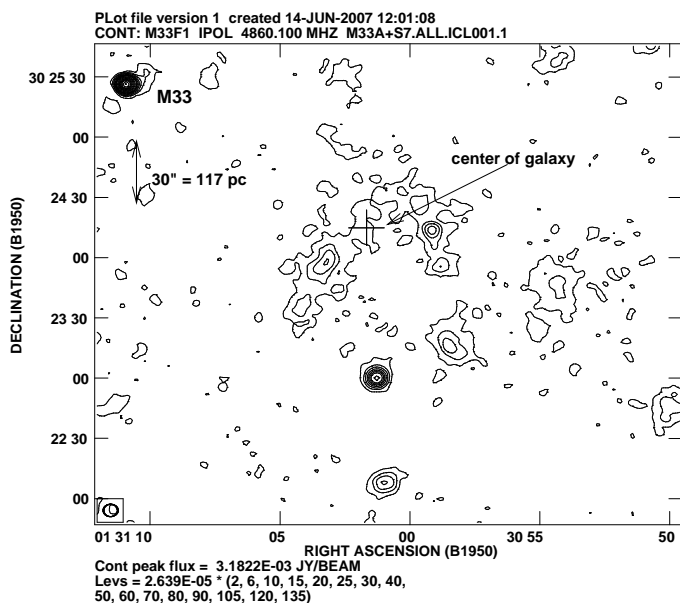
PLot file version 1 created 14-JUN-2007 12:01:08
CONT: M33F1 IPOL 4860.100 MHZ M33A+S7.ALL.ICL001.1

M33

30" = 117 pc

center of galaxy

DECLINATION (B1950)

30 25 30
00
24 30
00
23 30
00
22 30
00

01 31 10
05
00
30 55
50

RIGHT ASCENSION (B1950)

Cont peak flux = 3.1822E-03 JY/BEAM
Levs = 2.639E-05 * (2, 6, 10, 15, 20, 25, 30, 40, 50, 60, 70, 80, 90, 105, 120, 135)